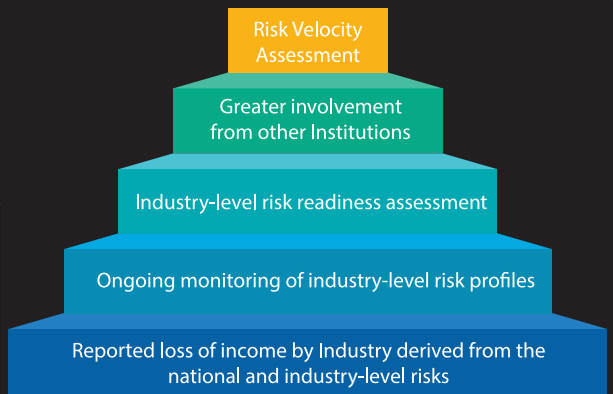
Risk Velocity Assessment

Greater involvement from other Institutions

Industry-level risk readiness assessment

Ongoing monitoring of industry-level risk profiles

Reported loss of income by Industry derived from the national and industry-level risks